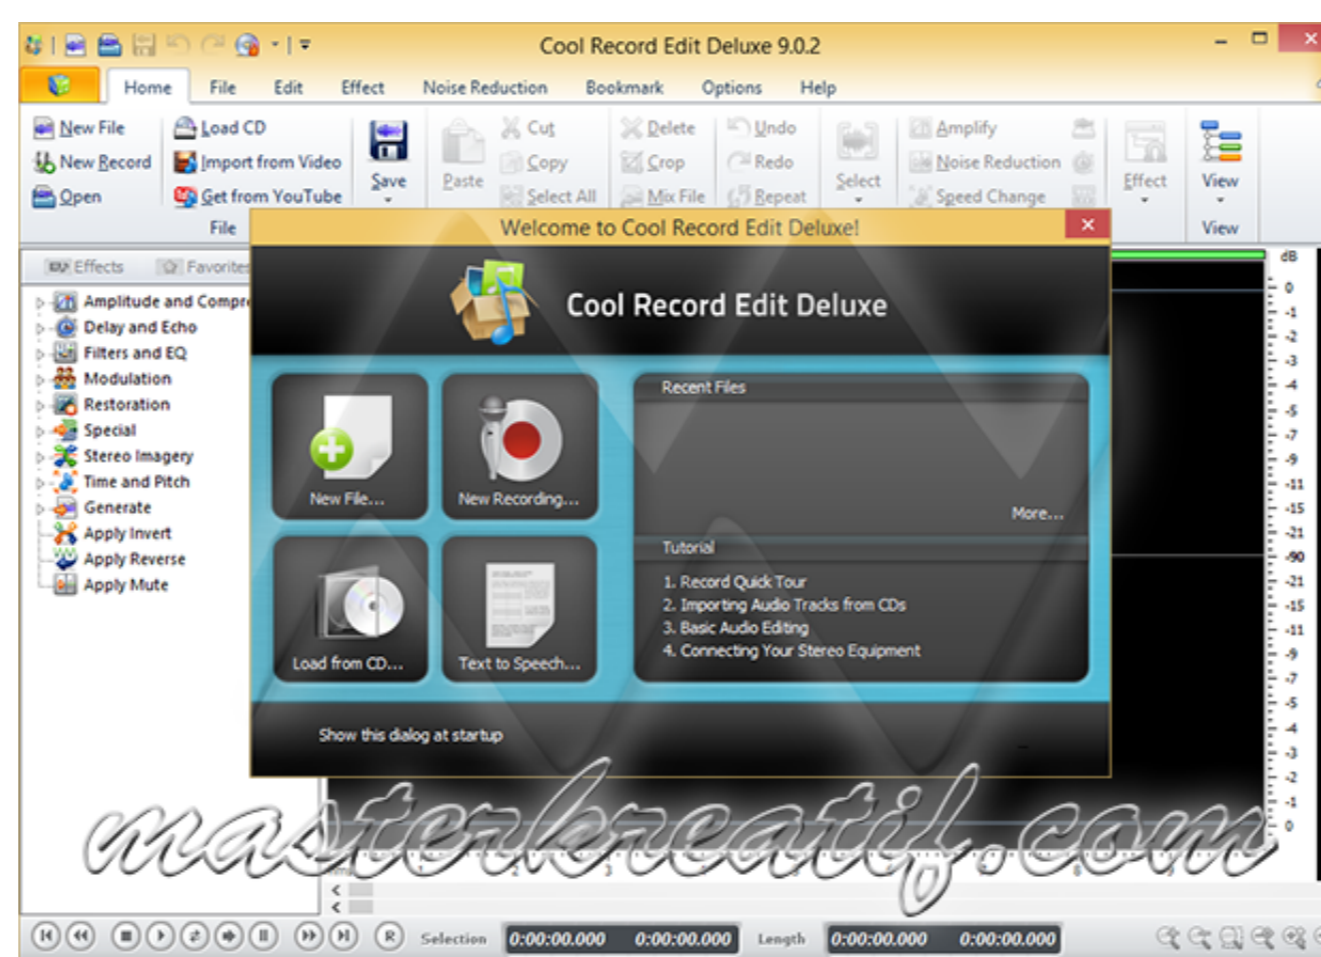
Cool Record Edit Deluxe 9.0.2

Home File Edit Effect Noise Reduction Bookmark Options Help

New File
New Record
Open
Load CD
Import from Video
Get from YouTube
File
Save
Paste
Cut
Copy
Select All
Delete
Crop
Mix File
Undo
Redo
Repeat
Select
Amplify
Noise Reduction
Speed Change
Effect
View
View

Effects Favorites
Amplitude and Compr
Delay and Echo
Filters and EQ
Modulation
Restoration
Special
Stereo Imagery
Time and Pitch
Generate
Apply Invert
Apply Reverse
Apply Mute

Welcome to Cool Record Edit Deluxe!

Cool Record Edit Deluxe

New File...
New Recording...
Load from CD...
Text to Speech...

Recent Files
More...
Tutorial
1. Record Quick Tour
2. Importing Audio Tracks from CDs
3. Basic Audio Editing
4. Connecting Your Stereo Equipment

Show this dialog at startup

dB 0 -1 -2 -3 -4 -5 -7 -9 -11 -15 -21 -90 -21 -15 -11 -9 -7 -5 -4 -3 -2 -1 0

masterkreatif.com

Selection 0:00:00.000 0:00:00.000 Length 0:00:00.000 0:00:00.000